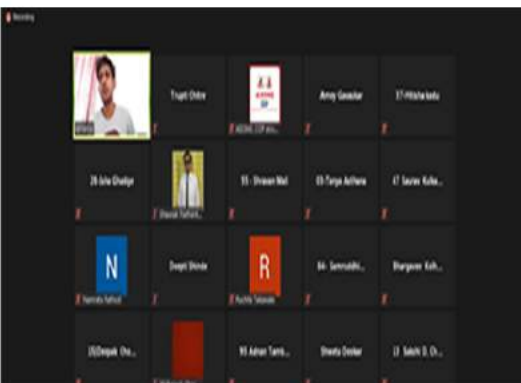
Recording

Trupti Chitre

Amey Gawakar

37-Hitisha kadu

26 Julie Ghadge

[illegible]

55 - Shravan Mali

03-Tanya Adhane

47 Saurav Kulka...

N

Deepti Shinde

R

64 - Samruddhi...

Bhargavee Koh...

Narendra Rathod

Ruchita Talavale

35) Deepak Cha...

95 Adnan Tamb...

Shweta Donkar

LY Sakshi D. Ch...